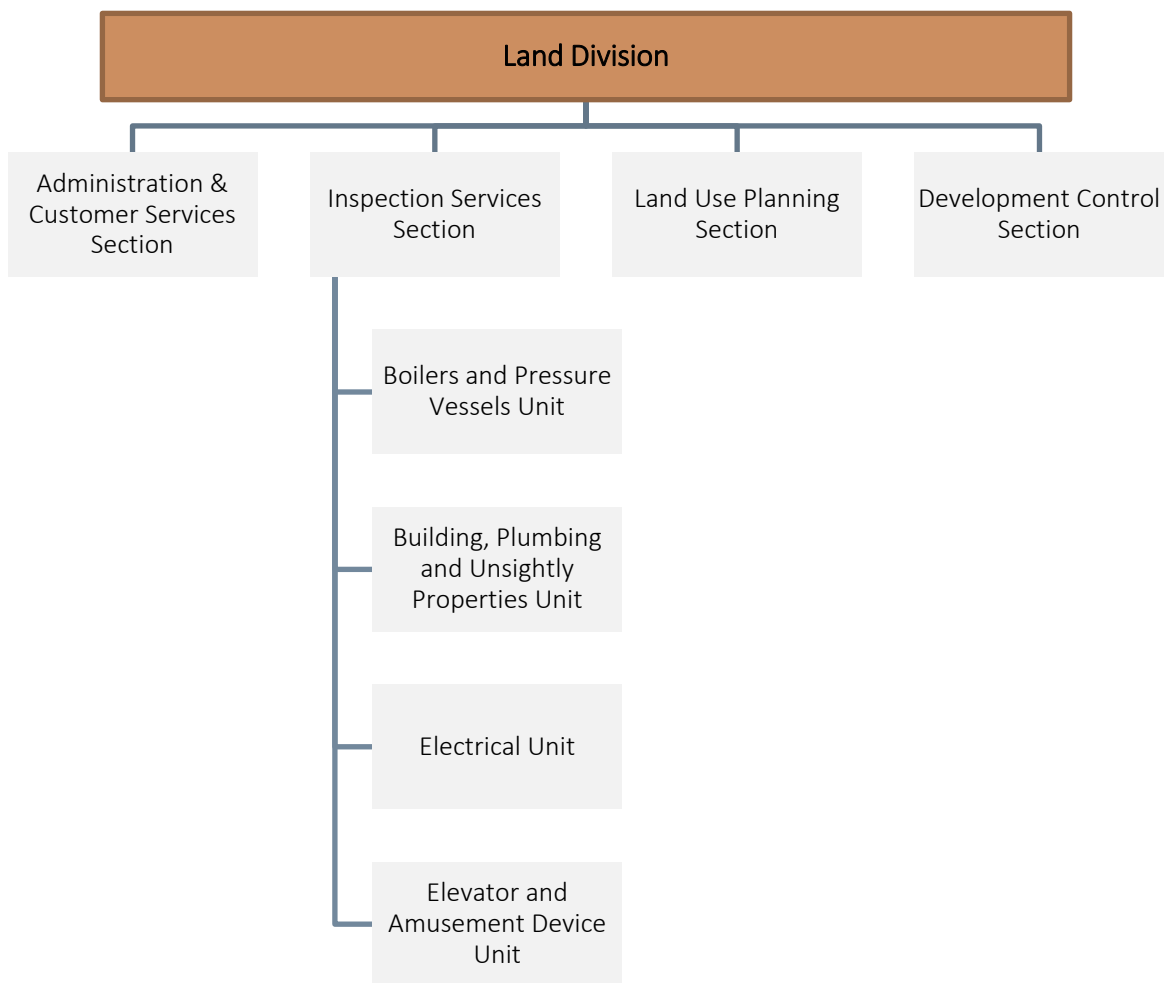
Land Division

Administration & Customer Services Section

Inspection Services Section

Land Use Planning Section

Development Control Section

Boilers and Pressure Vessels Unit

Building, Plumbing and Unsightly Properties Unit

Electrical Unit

Elevator and Amusement Device Unit